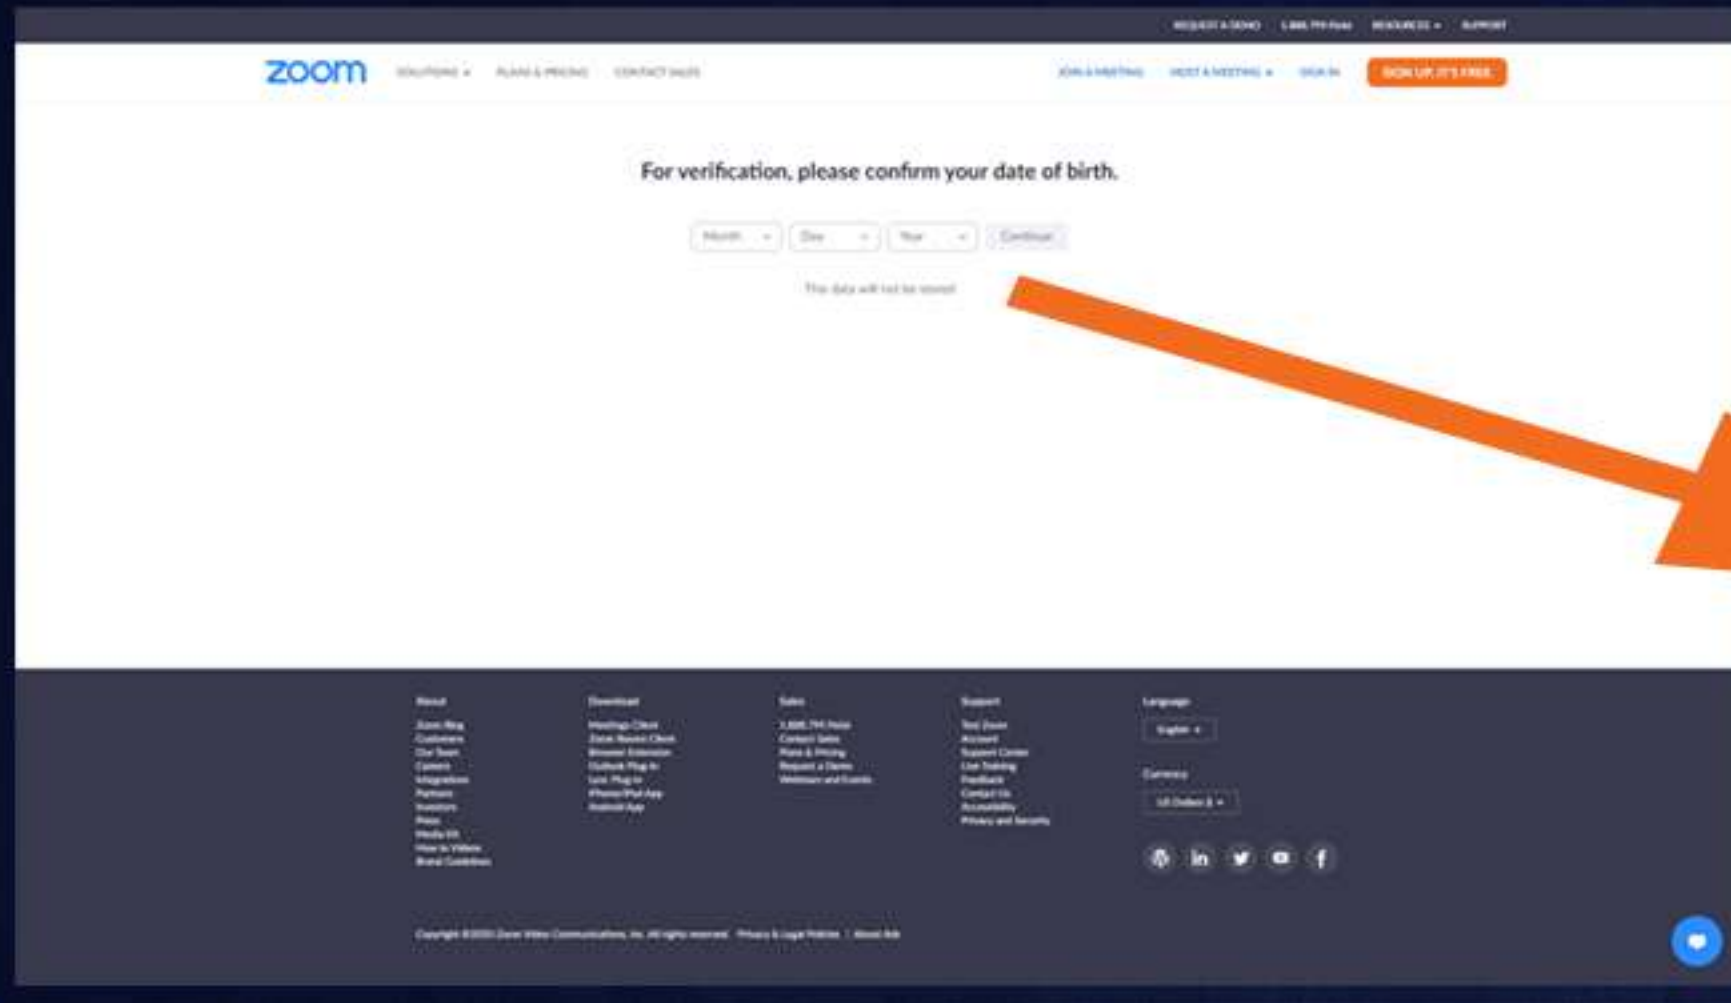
REQUEST A DEMO 1.888.799.9666 RESOURCES SUPPORT

zoom SOLUTIONS PLANS & PRICING CONTACT SALES JOIN A MEETING HOST A MEETING SIGN IN SIGN UP, IT'S FREE

For verification, please confirm your date of birth.

Month Day Year Continue

This data will not be stored

About
Zoom Blog
Customers
Our Team
Careers
Integrations
Partners
Investors
Press
Media Kit
How to Videos
Brand Guidelines

Download
Meetings Client
Zoom Rooms Client
Browser Extension
Outlook Plug-in
Lync Plug-in
iPhone/iPad App
Android App

Sales
1.888.799.9666
Contact Sales
Plans & Pricing
Request a Demo
Webinars and Events

Support
Test Zoom
Account
Support Center
Live Training
Feedback
Contact Us
Accessibility
Privacy and Security

Language
English

Currency
US Dollars $

Copyright ©2020 Zoom Video Communications, Inc. All rights reserved. Privacy & Legal Policies | About Ads